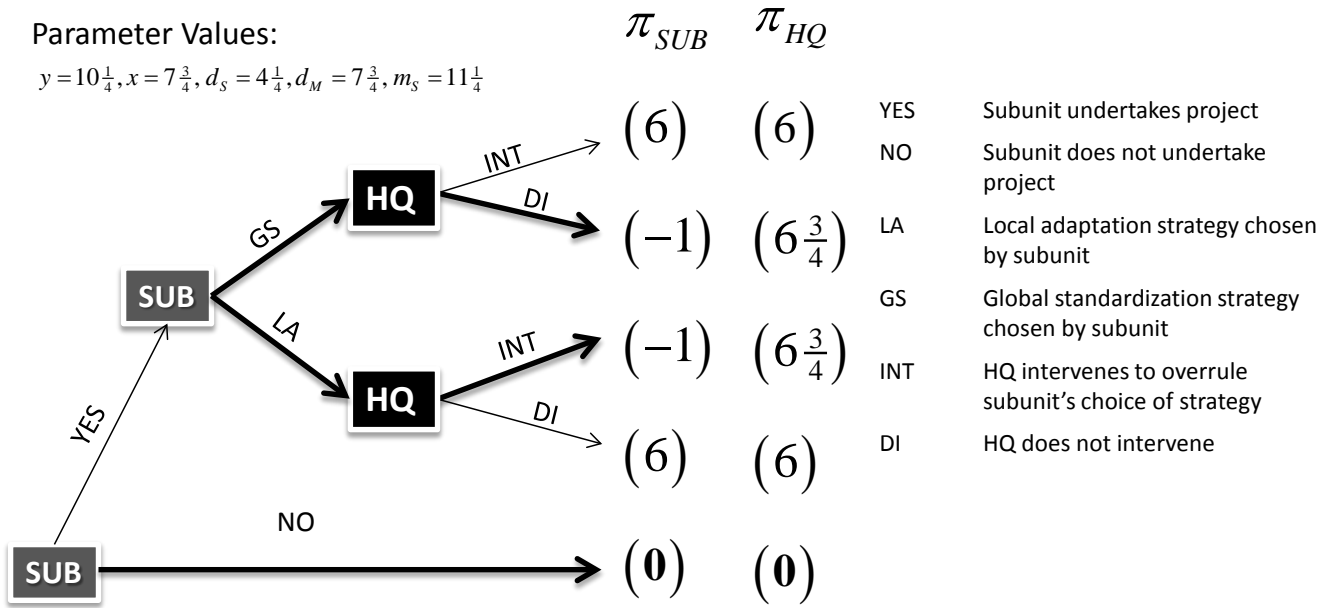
Parameter Values:

$y = 10\frac{1}{4}, x = 7\frac{3}{4}, d_S = 4\frac{1}{4}, d_M = 7\frac{3}{4}, m_S = 11\frac{1}{4}$

$\pi_{SUB}$ $\pi_{HQ}$

HQ

INT

$(6)$ $(6)$

DI

$(-1)$ $(6\frac{3}{4})$

GS

SUB

LA

HQ

INT

$(-1)$ $(6\frac{3}{4})$

DI

$(6)$ $(6)$

YES

NO

SUB

$(0)$ $(0)$

YES Subunit undertakes project

NO Subunit does not undertake project

LA Local adaptation strategy chosen by subunit

GS Global standardization strategy chosen by subunit

INT HQ intervenes to overrule subunit's choice of strategy

DI HQ does not intervene